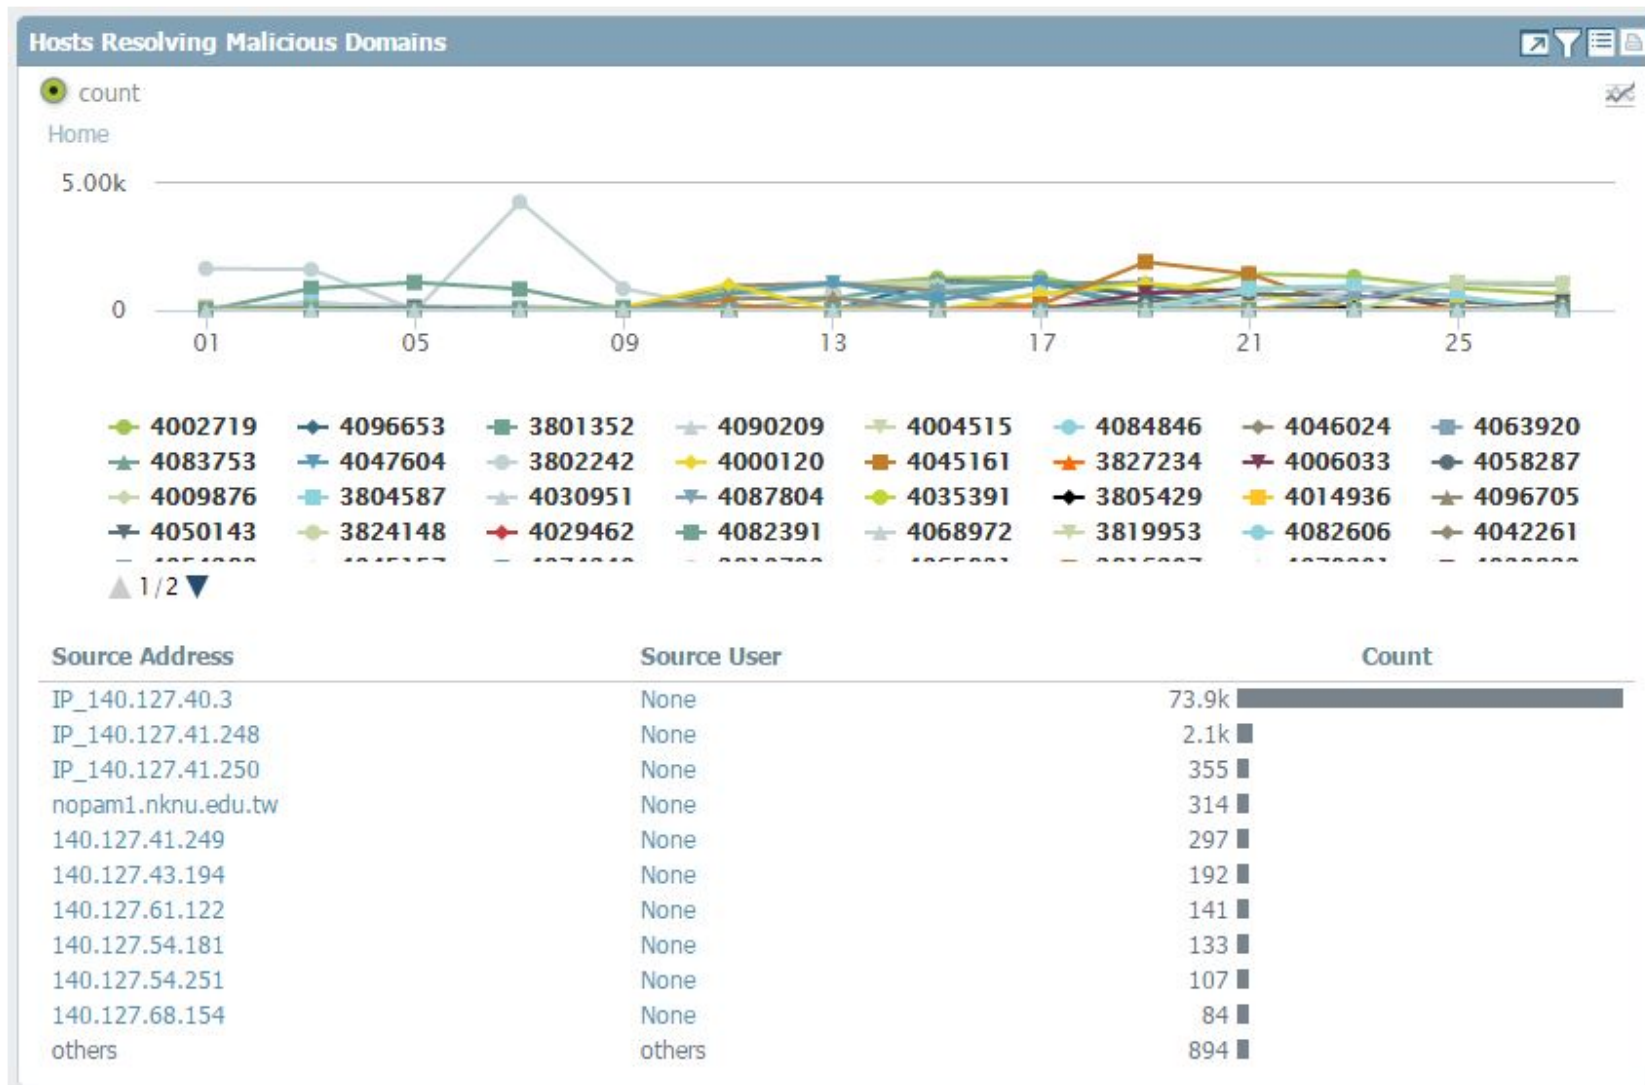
Hosts Resolving Malicious Domains

count

Home

5.00k

0

01 05 09 13 17 21 25

4002719 4096653 3801352 4090209 4004515 4084846 4046024 4063920
4083753 4047604 3802242 4000120 4045161 3827234 4006033 4058287
4009876 3804587 4030951 4087804 4035391 3805429 4014936 4096705
4050143 3824148 4029462 4082391 4068972 3819953 4082606 4042261
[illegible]

1/2

| Source Address | Source User | Count |
|---|---|---|
| IP_140.127.40.3 | None | 73.9k |
| IP_140.127.41.248 | None | 2.1k |
| IP_140.127.41.250 | None | 355 |
| nopam1.nknu.edu.tw | None | 314 |
| 140.127.41.249 | None | 297 |
| 140.127.43.194 | None | 192 |
| 140.127.61.122 | None | 141 |
| 140.127.54.181 | None | 133 |
| 140.127.54.251 | None | 107 |
| 140.127.68.154 | None | 84 |
| others | others | 894 |